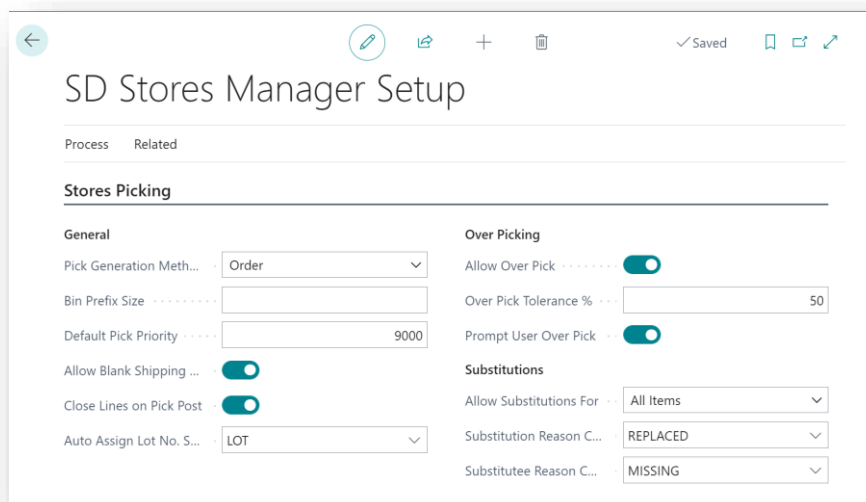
✓Saved

SD Stores Manager Setup

Process Related

Stores Picking

General

Pick Generation Meth... Order

Bin Prefix Size

Default Pick Priority 9000

Allow Blank Shipping ...

Close Lines on Pick Post

Auto Assign Lot No. S... LOT

Over Picking

Allow Over Pick

Over Pick Tolerance % 50

Prompt User Over Pick

Substitutions

Allow Substitutions For All Items

Substitution Reason C... REPLACED

Substitutee Reason C... MISSING